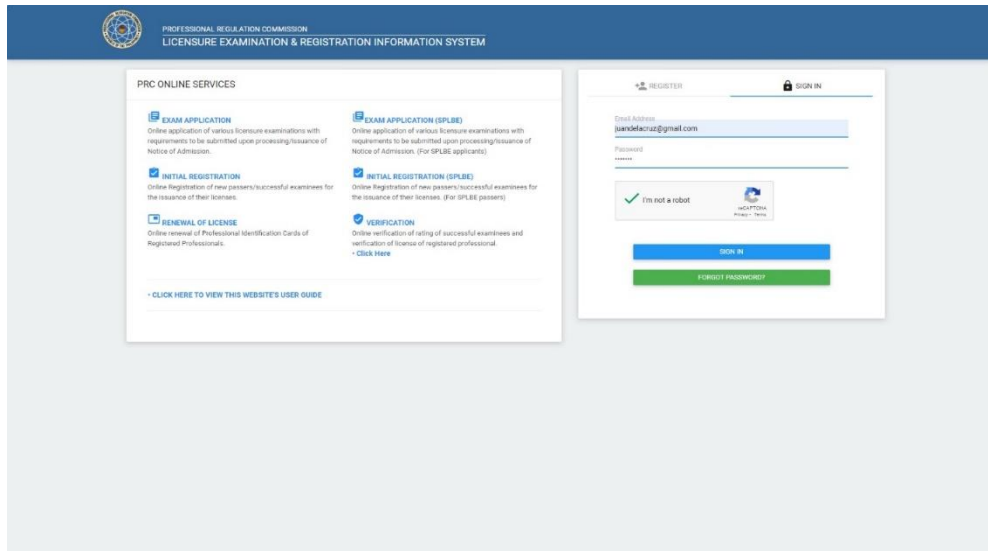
PROFESSIONAL REGULATION COMMISSION
LICENSURE EXAMINATION & REGISTRATION INFORMATION SYSTEM

PRC ONLINE SERVICES

EXAM APPLICATION
Online application of various licensure examinations with requirements to be submitted upon processing/issuance of Notice of Admission.

EXAM APPLICATION (SPLBE)
Online application of various licensure examinations with requirements to be submitted upon processing/issuance of Notice of Admission. (For SPLBE applicants)

INITIAL REGISTRATION
Online Registration of new passers/successful examinees for the issuance of their licenses.

INITIAL REGISTRATION (SPLBE)
Online Registration of new passers/successful examinees for the issuance of their licenses. (For SPLBE passers)

RENEWAL OF LICENSE
Online renewal of Professional Identification Cards of Registered Professionals.

VERIFICATION
Online verification of rating of successful examinees and verification of license of registered professional.
• Click Here

• CLICK HERE TO VIEW THIS WEBSITE'S USER GUIDE

REGISTER

SIGN IN

Email Address
juandelacruz@gmail.com

Password
•••••••

I'm not a robot
reCAPTCHA
Privacy - Terms

SIGN IN

FORGOT PASSWORD?